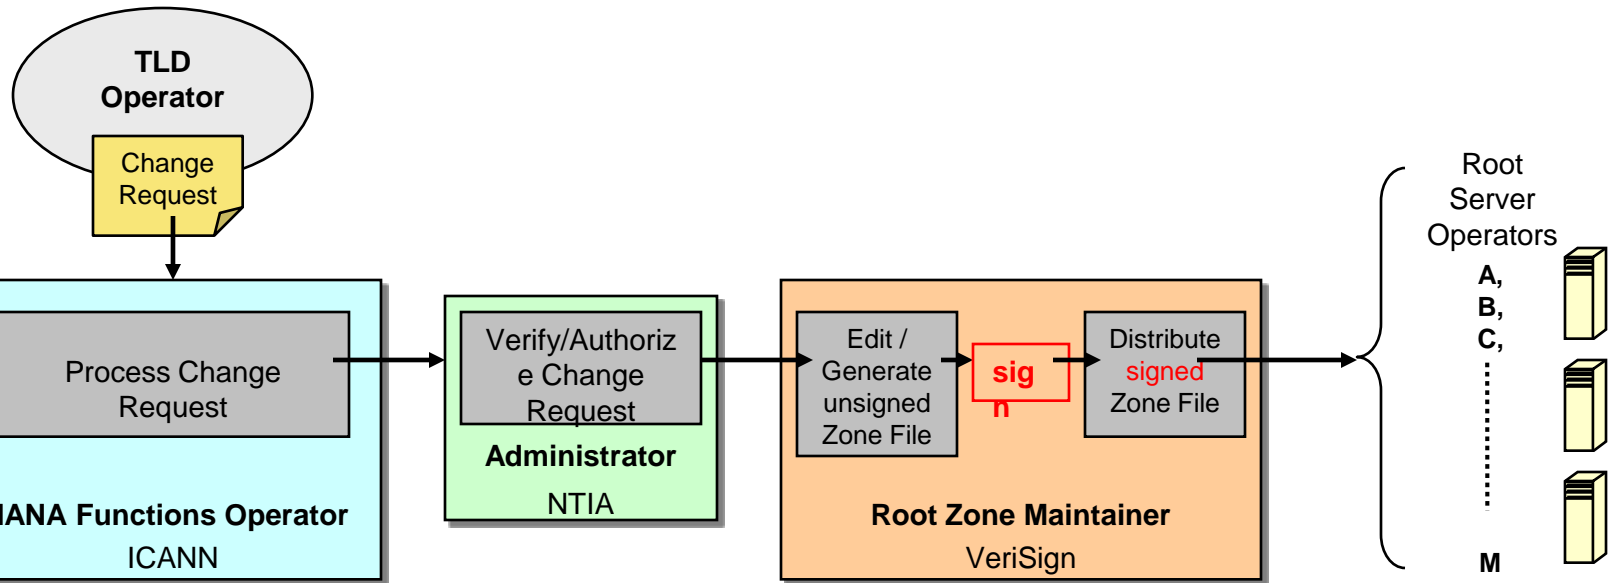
TLD Operator

Change Request

Process Change Request

IANA Functions Operator
ICANN

Verify/Authorize Change Request

Administrator
NTIA

Edit / Generate unsigned Zone File

sign

Distribute signed Zone File

Root Zone Maintainer
VeriSign

Root Server Operators

A,
B,
C,

M